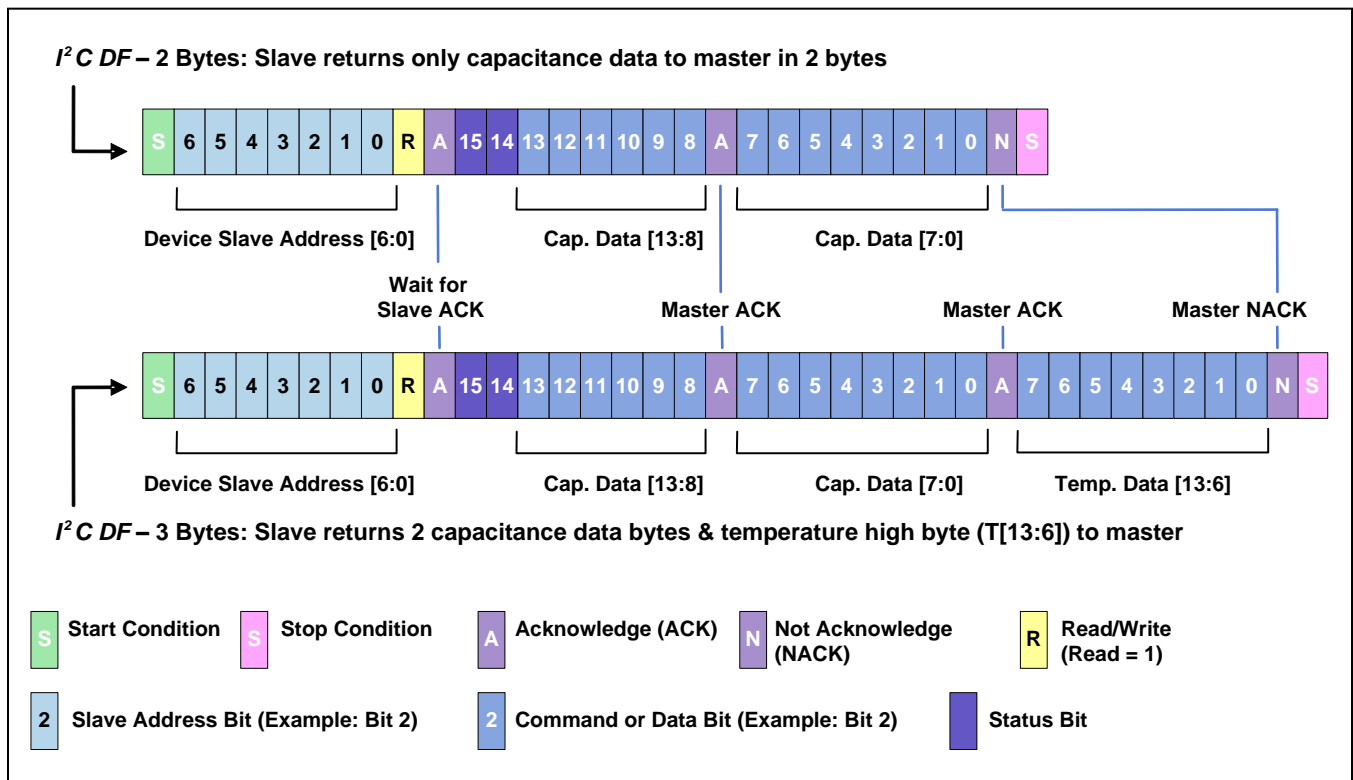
$I^2C$ DF – 2 Bytes: Slave returns only capacitance data to master in 2 bytes

| S | 6 | 5 | 4 | 3 | 2 | 1 | 0 | R | A | 15 | 14 | 13 | 12 | 11 | 10 | 9 | 8 | A | 7 | 6 | 5 | 4 | 3 | 2 | 1 | 0 | N | S |
|---|---|---|---|---|---|---|---|---|---|---|---|---|---|---|---|---|---|---|---|---|---|---|---|---|---|---|---|---|

Device Slave Address [6:0]
Cap. Data [13:8]
Cap. Data [7:0]

Wait for Slave ACK
Master ACK
Master ACK
Master NACK

| S | 6 | 5 | 4 | 3 | 2 | 1 | 0 | R | A | 15 | 14 | 13 | 12 | 11 | 10 | 9 | 8 | A | 7 | 6 | 5 | 4 | 3 | 2 | 1 | 0 | A | 7 | 6 | 5 | 4 | 3 | 2 | 1 | 0 | N | S |
|---|---|---|---|---|---|---|---|---|---|---|---|---|---|---|---|---|---|---|---|---|---|---|---|---|---|---|---|---|---|---|---|---|---|---|---|---|---|

Device Slave Address [6:0]
Cap. Data [13:8]
Cap. Data [7:0]
Temp. Data [13:6]

$I^2C$ DF – 3 Bytes: Slave returns 2 capacitance data bytes & temperature high byte (T[13:6]) to master

S Start Condition
S Stop Condition
A Acknowledge (ACK)
N Not Acknowledge (NACK)
R Read/Write (Read = 1)
2 Slave Address Bit (Example: Bit 2)
2 Command or Data Bit (Example: Bit 2)
Status Bit